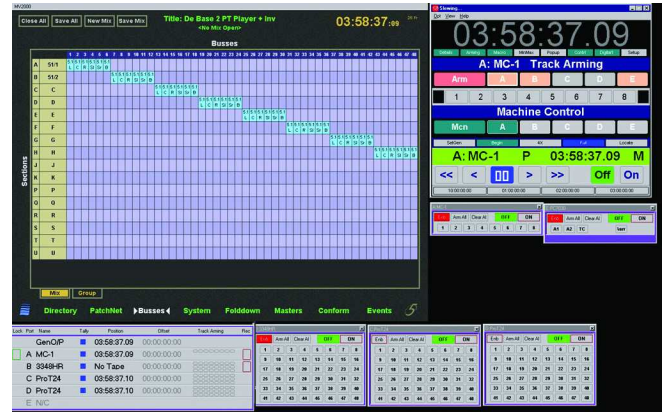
Close All Save All New Mix Save Mix

Title: De Base 2 PT Player + Inv
<No Mix Open>

03:58:37:09

Busses

Sections

| | 1 | 2 | 3 | 4 | 5 | 6 | 7 | 8 | 9 | 10 | 11 | 12 | 13 | 14 | 15 | 16 | 17 | 18 | 19 | 20 | 21 | 22 | 23 | 24 | 25 | 26 | 27 | 28 | 29 | 30 | 31 | 32 | 33 | 34 | 35 | 36 | 37 | 38 | 39 | 40 | 41 | 42 | 43 | 44 | 45 | 46 | 47 | 48 |
|---|---|---|---|---|---|---|---|---|---|---|---|---|---|---|---|---|---|---|---|---|---|---|---|---|---|---|---|---|---|---|---|---|---|---|---|---|---|---|---|---|---|---|---|---|---|---|---|---|
| A | 51/1 | | | | | | | | | | | | | | | | | | | | | | | | | | | | | | | | | | | | | | | | | | | | | | | |
| B | 51/2 | | | | | | | | | | | | | | | | | | | | | | | | | | | | | | | | | | | | | | | | | | | | | | | |
| C | C | | | | | | | | | | | | | | | | | | | | | | | | | | | | | | | | | | | | | | | | | | | | | | | |
| D | D | | | | | | | | | | | | | | | | | | | | | | | | | | | | | | | | | | | | | | | | | | | | | | | |
| E | E | | | | | | | | | | | | | | | | | | | | | | | | | | | | | | | | | | | | | | | | | | | | | | | |
| F | F | | | | | | | | | | | | | | | | | | | | | | | | | | | | | | | | | | | | | | | | | | | | | | | |
| G | G | | | | | | | | | | | | | | | | | | | | | | | | | | | | | | | | | | | | | | | | | | | | | | | |
| H | H | | | | | | | | | | | | | | | | | | | | | | | | | | | | | | | | | | | | | | | | | | | | | | | |
| J | J | | | | | | | | | | | | | | | | | | | | | | | | | | | | | | | | | | | | | | | | | | | | | | | |
| K | K | | | | | | | | | | | | | | | | | | | | | | | | | | | | | | | | | | | | | | | | | | | | | | | |
| P | P | | | | | | | | | | | | | | | | | | | | | | | | | | | | | | | | | | | | | | | | | | | | | | | |
| Q | Q | | | | | | | | | | | | | | | | | | | | | | | | | | | | | | | | | | | | | | | | | | | | | | | |
| R | R | | | | | | | | | | | | | | | | | | | | | | | | | | | | | | | | | | | | | | | | | | | | | | | |
| S | S | | | | | | | | | | | | | | | | | | | | | | | | | | | | | | | | | | | | | | | | | | | | | | | |
| T | T | | | | | | | | | | | | | | | | | | | | | | | | | | | | | | | | | | | | | | | | | | | | | | | |
| U | U | | | | | | | | | | | | | | | | | | | | | | | | | | | | | | | | | | | | | | | | | | | | | | | |

Mix Group

Directory PatchNet ▶Busses◀ System Folddown Masters Conform Events

03:58:37.09

A: MC-1 Track Arming

Arm A B C D E

1 2 3 4 5 6 7 8

Machine Control

Mcn A B C D E

A: MC-1 P 03:58:37.09 M

<< < [] > >> Off On

Enb Arm All Clear All OFF ON

1 2 3 4 5 6 7 8

A1 A2 TC

| Lock | Port | Name | Tally | Position | Offset | Track Arming | Rec |
|---|---|---|---|---|---|---|---|
| | | GenO/P | | 03:58:37.09 | 00:00:00:00 | | |
| | A | MC-1 | | 03:58:37.09 | 00:00:00:00 | | |
| | B | 3348HR | | No Tape | 00:00:00:00 | | |
| | C | ProT24 | | 03:58:37.10 | 00:00:00:00 | | |
| | D | ProT24 | | 03:58:37.10 | 00:00:00:00 | | |
| | E | N/C | | | | | |

Enb Arm All Clear All OFF ON

1 2 3 4 5 6 7 8
9 10 11 12 13 14 15 16
17 18 19 20 21 22 23 24
25 26 27 28 29 30 31 32
33 34 35 36 37 38 39 40
41 42 43 44 45 46 47 48